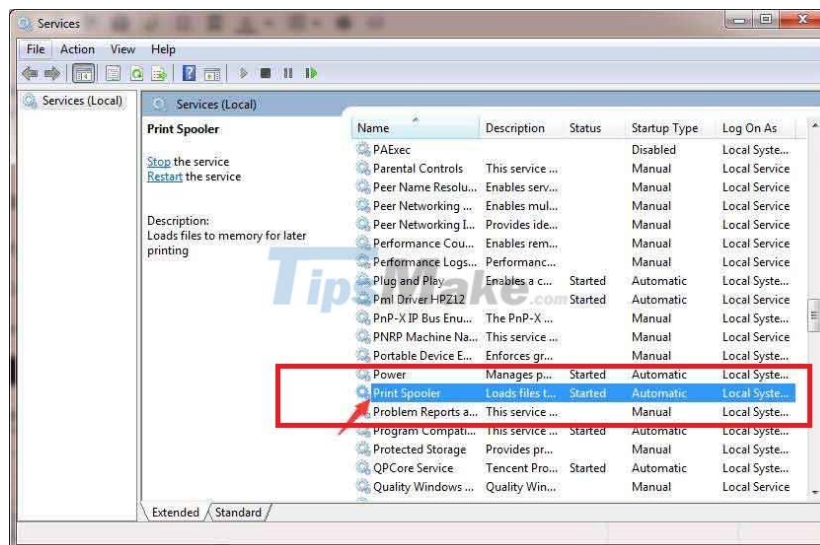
Services

File Action View Help

Services (Local)

Services (Local)

Print Spooler

Stop the service
Restart the service

Description:
Loads files to memory for later printing

| Name | Description | Status | Startup Type | Log On As |
|---|---|---|---|---|
| PAExec | | | Disabled | Local Syste... |
| Parental Controls | This service ... | | Manual | Local Service |
| Peer Name Resolu... | Enables serv... | | Manual | Local Service |
| Peer Networking ... | Enables mul... | | Manual | Local Service |
| Peer Networking I... | Provides ide... | | Manual | Local Service |
| Performance Cou... | Enables rem... | | Manual | Local Service |
| Performance Logs... | Performanc... | | Manual | Local Service |
| Plug and Play | Enables a c... | Started | Automatic | Local Syste... |
| Pml Driver HPZ12 | | Started | Automatic | Local Service |
| PnP-X IP Bus Enu... | The PnP-X ... | | Manual | Local Syste... |
| PNRP Machine Na... | This service ... | | Manual | Local Service |
| Portable Device E... | Enforces gr... | | Manual | Local Syste... |
| Power | Manages p... | Started | Automatic | Local Syste... |
| Print Spooler | Loads files t... | Started | Automatic | Local Syste... |
| Problem Reports a... | This service ... | | Manual | Local Syste... |
| Program Compati... | This service ... | Started | Automatic | Local Syste... |
| Protected Storage | Provides pr... | | Manual | Local Syste... |
| QPCore Service | Tencent Pro... | Started | Automatic | Local Syste... |
| Quality Windows ... | Quality Win... | | Manual | Local Service |

Extended Standard

TipsMake.com